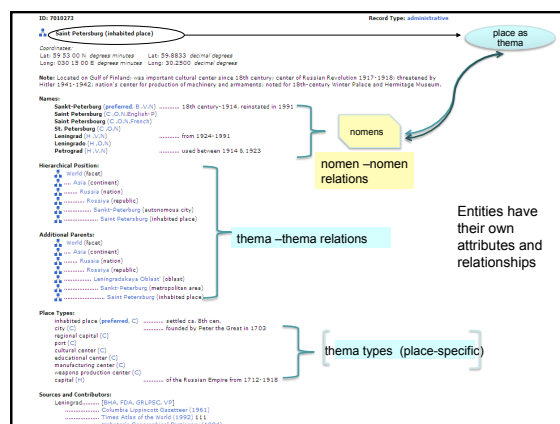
ID: 7010273

Record Type: administrative

Saint Petersburg (inhabited place)

place as thema

Coordinates:
Lat: 59 53 00 N degrees minutes Lat: 59.8833 decimal degrees
Long: 030 15 00 E degrees minutes Long: 30.2500 decimal degrees

Note: Located on Gulf of Finland; was important cultural center since 18th century; center of Russian Revolution 1917-1918; threatened by Hitler 1941-1942; nation's center for production of machinery and armaments; noted for 18th-century Winter Palace and Hermitage Museum.

Names:
Sankt-Peterburg (preferred, B,V,N) ......... 18th century-1914, reinstated in 1991
Saint Petersburg (C,O,N,English-P)
Saint Petersbourg (C,O,N,French)
St. Petersburg (C,O,N)
Leningrad (H,V,N) ......... from 1924-1991
Leningrad (H,O,N)
Petrograd (H,V,N) ......... used between 1914 & 1923

nomens

nomen –nomen relations

Hierarchical Position:
World (facet)
.... Asia (continent)
........ Russia (nation)
............ Rossiya (republic)
................ Sankt-Peterburg (autonomous city)
.................... Saint Petersburg (inhabited place)

Entities have their own attributes and relationships

Additional Parents:
World (facet)
.... Asia (continent)
........ Russia (nation)
............ Rossiya (republic)
................ Leningradskaya Oblast' (oblast)
.................... Sankt-Peterburg (metropolitan area)
........................ Saint Petersburg (inhabited place)

thema –thema relations

Place Types:
inhabited place (preferred, C) ......... settled ca. 8th cen.
city (C) ......... founded by Peter the Great in 1703
regional capital (C)
port (C)
cultural center (C)
educational center (C)
manufacturing center (C)
weapons production center (C)
capital (H) ......... of the Russian Empire from 1712-1918

thema types (place-specific)

Sources and Contributors:
Leningrad ......... [BHA, FDA, GRLPSC, VP]
......... Columbia Lippincott Gazetteer (1961)
......... Times Atlas of the World (1992) 111
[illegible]